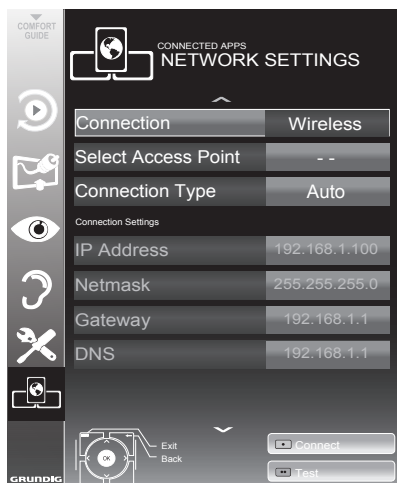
COMFORT GUIDE

CONNECTED APPS
NETWORK SETTINGS

| Connection | Wireless |
|---|---|
| Select Access Point | - - |
| Connection Type | Auto |

Connection Settings

| IP Address | 192.168.1.100 |
|---|---|
| Netmask | 255.255.255.0 |
| Gateway | 192.168.1.1 |
| DNS | 192.168.1.1 |

OK
Exit
Back

Connect
Test

GRUNDIG